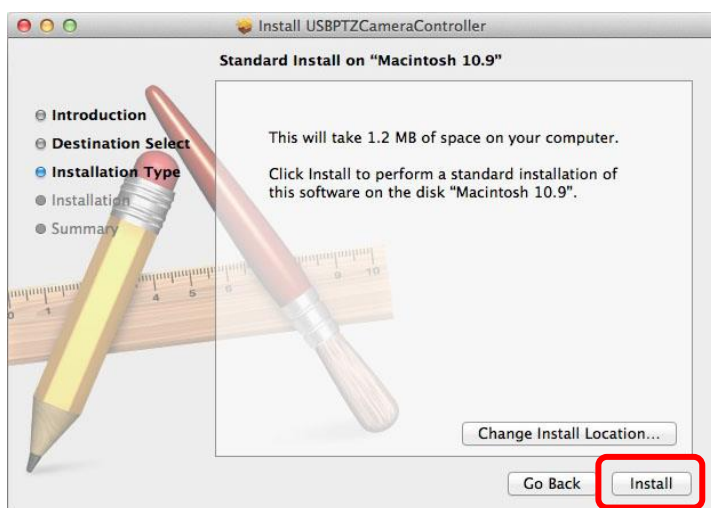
Install USBPTZCameraController

Standard Install on "Macintosh 10.9"

Introduction
Destination Select
Installation Type
Installation
Summary

This will take 1.2 MB of space on your computer.

Click Install to perform a standard installation of this software on the disk "Macintosh 10.9".

Change Install Location...

Go Back
Install